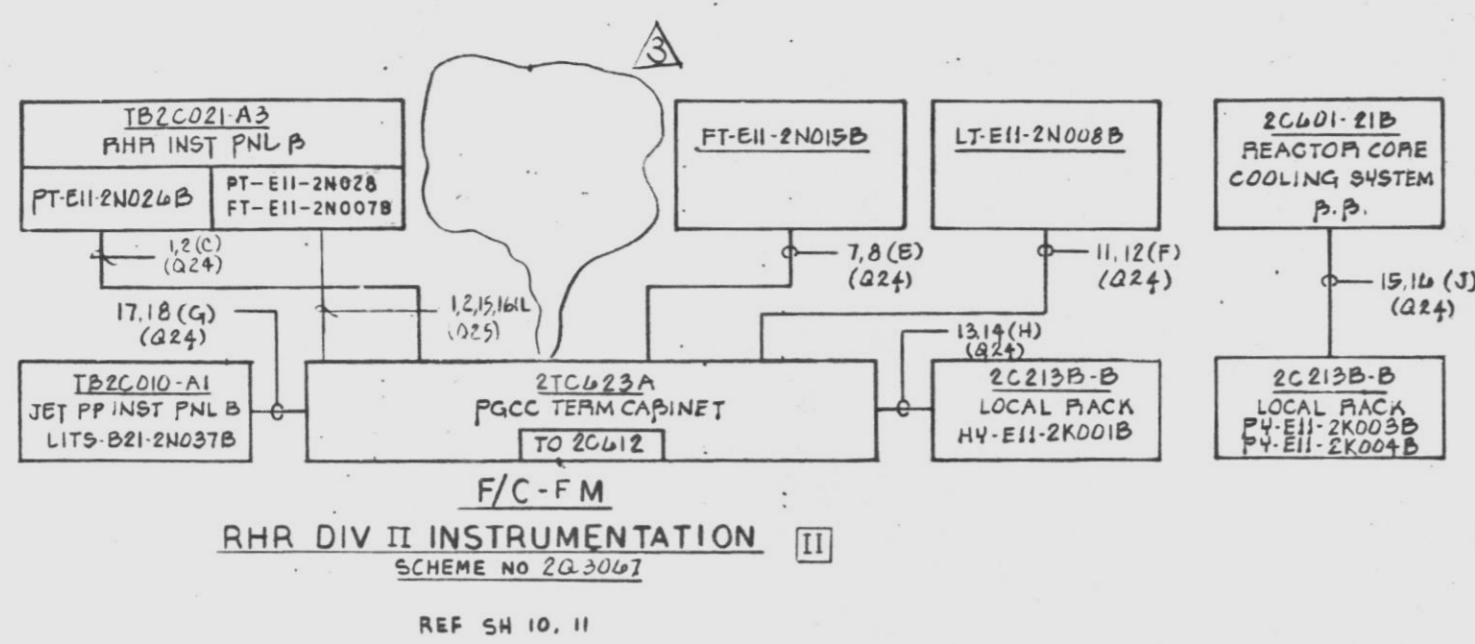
3

TB2C021-A3
RHR INST PNL B
PT-E11-2N026B
PT-E11-2N028
FT-E11-2N007B

FT-E11-2N015B

LT-E11-2N008B

2C601-21B
REACTOR CORE COOLING SYSTEM
B.B.

1,2 (C)
(Q24)

7,8 (E)
(Q24)

11,12 (F)
(Q24)

15,16 (J)
(Q24)

17,18 (G)
(Q24)

1,2,15,16 (L)
(Q25)

13,14 (H)
(Q24)

TB2C010-A1
JET PP INST PNL B
LITS-B21-2N037B

2TC623A
PGCC TERM CABINET
TO 2C612

2C213B-B
LOCAL RACK
HY-E11-2K001B

2C213B-B
LOCAL RACK
PY-E11-2K003B
PY-E11-2K004B

F/C-FM

RHR DIV II INSTRUMENTATION II
SCHEME NO 2Q3067

REF SH 10, 11